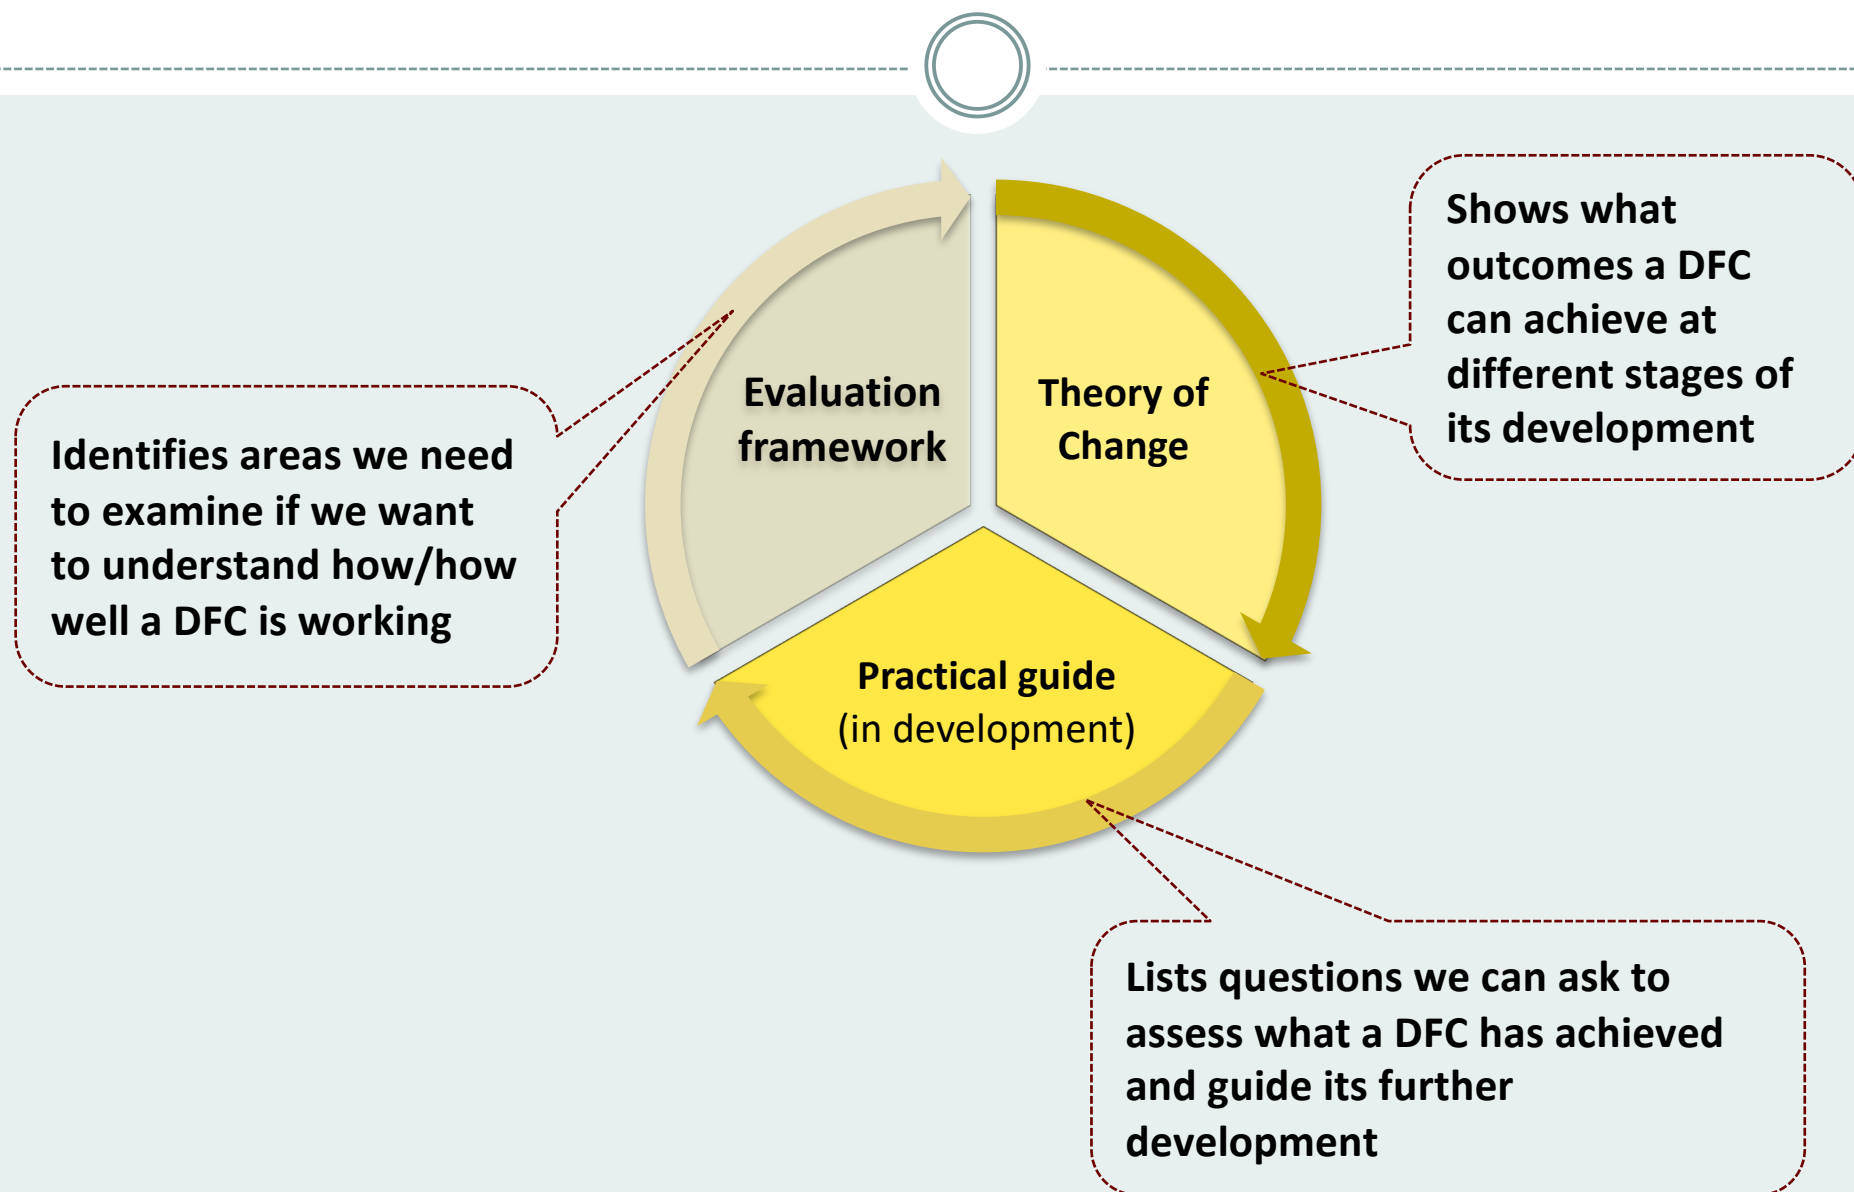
Shows what outcomes a DFC can achieve at different stages of its development

Evaluation framework

Theory of Change

Identifies areas we need to examine if we want to understand how/how well a DFC is working

Practical guide
(in development)

Lists questions we can ask to assess what a DFC has achieved and guide its further development